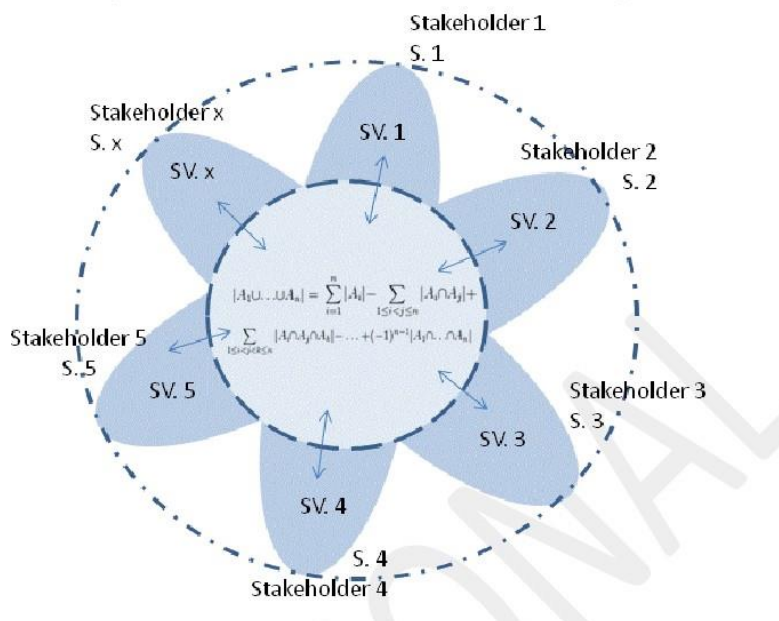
Stakeholder 1
S. 1

Stakeholder x
S. x

SV. 1

Stakeholder 2
S. 2

SV. x

SV. 2

$|A_1 \cup \ldots \cup A_n| = \sum_{i=1}^{n} |A_i| - \sum_{1 \leq i < j \leq n} |A_i \cap A_j| + \sum_{1 \leq i < j < k \leq n} |A_i \cap A_j \cap A_k| - \ldots + (-1)^{n-1} |A_1 \cap \ldots \cap A_n|$

Stakeholder 5
S. 5

SV. 5

Stakeholder 3
S. 3

SV. 3

SV. 4

S. 4
Stakeholder 4